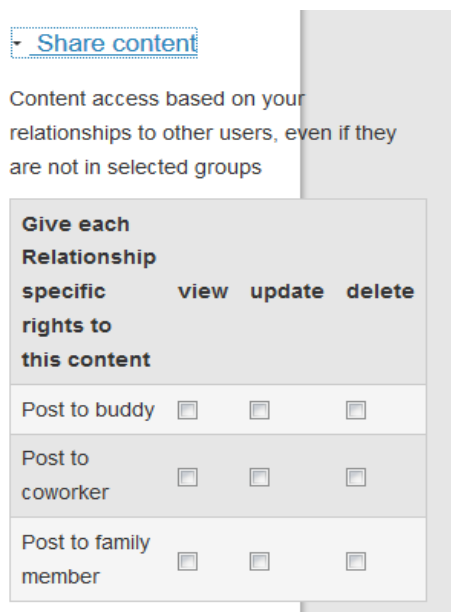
Share content

Content access based on your relationships to other users, even if they are not in selected groups

| Give each Relationship specific rights to this content | view | update | delete |
|---|---|---|---|
| Post to buddy | | | |
| Post to coworker | | | |
| Post to family member | | | |